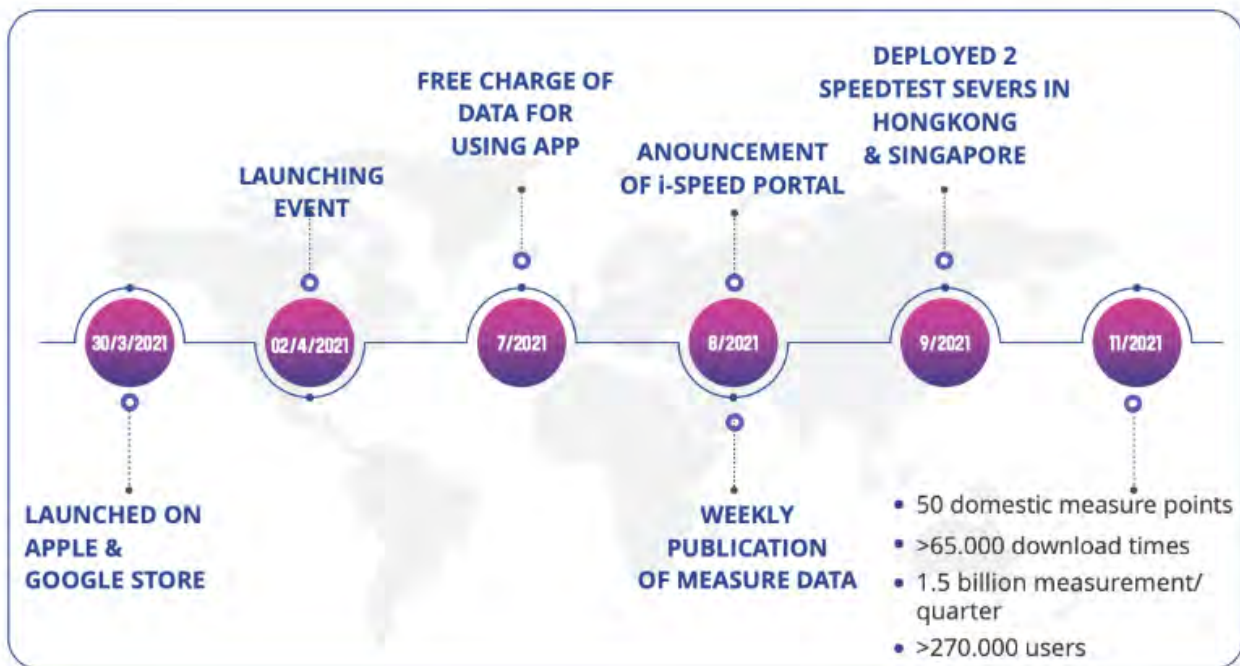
FREE CHARGE OF DATA FOR USING APP

DEPLOYED 2 SPEEDTEST SEVERS IN HONGKONG & SINGAPORE

LAUNCHING EVENT

ANOUNCEMENT OF i-SPEED PORTAL

30/3/2021

02/4/2021

7/2021

8/2021

9/2021

11/2021

LAUNCHED ON APPLE & GOOGLE STORE

WEEKLY PUBLICATION OF MEASURE DATA

- 50 domestic measure points
- >65.000 download times
- 1.5 billion measurement/ quarter
- >270.000 users